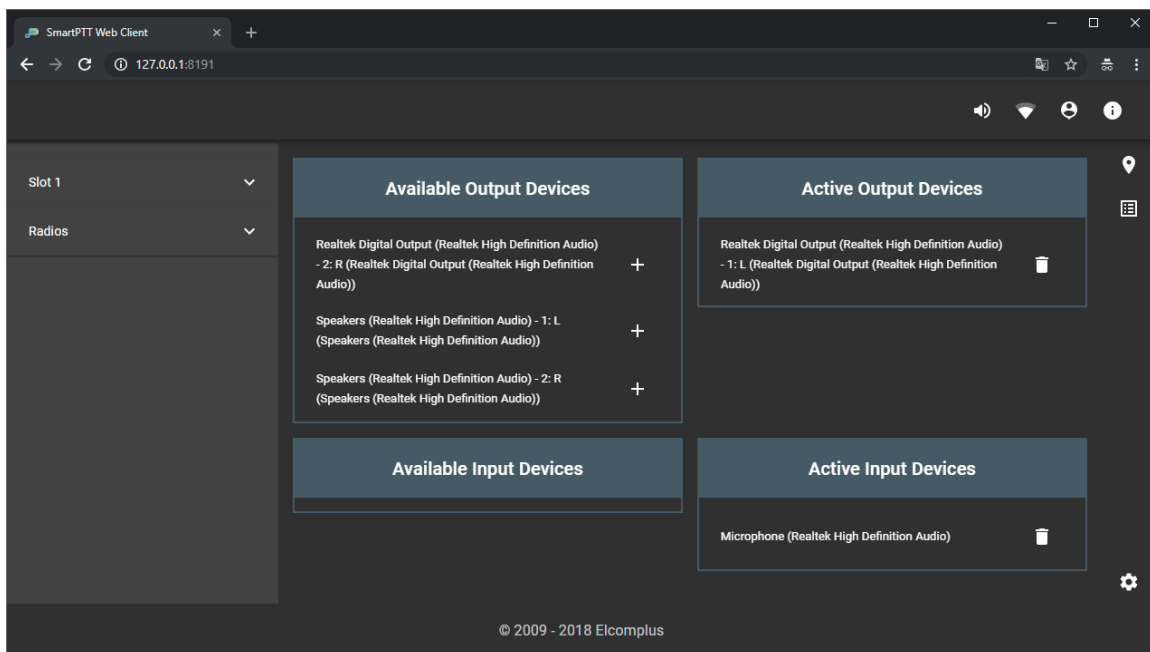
SmartPTT Web Client × +

127.0.0.1:8191

Slot 1

Radios

Available Output Devices

Realtek Digital Output (Realtek High Definition Audio) - 2: R (Realtek Digital Output (Realtek High Definition Audio))

Speakers (Realtek High Definition Audio) - 1: L (Speakers (Realtek High Definition Audio))

Speakers (Realtek High Definition Audio) - 2: R (Speakers (Realtek High Definition Audio))

Active Output Devices

Realtek Digital Output (Realtek High Definition Audio) - 1: L (Realtek Digital Output (Realtek High Definition Audio))

Available Input Devices

Active Input Devices

Microphone (Realtek High Definition Audio)

© 2009 - 2018 Elcomplus